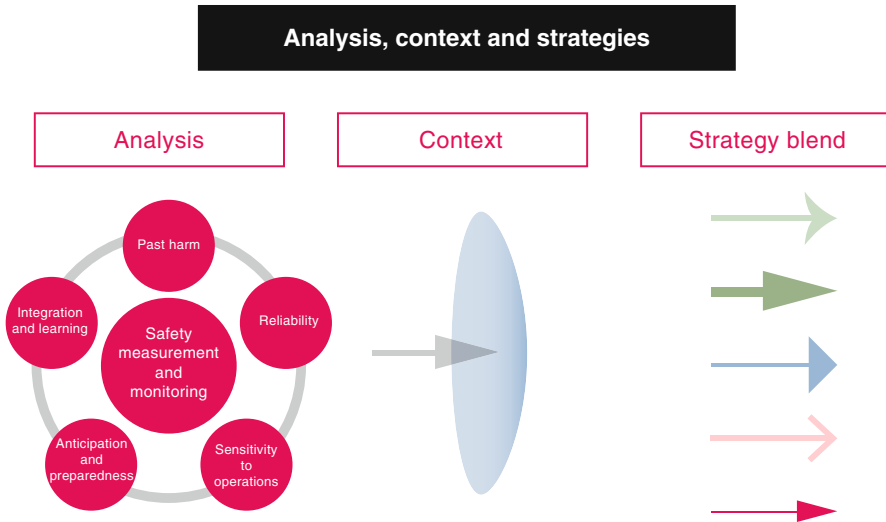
Analysis, context and strategies

Analysis

Context

Strategy blend

Past harm

Integration and learning

Safety measurement and monitoring

Reliability

Anticipation and preparedness

Sensitivity to operations